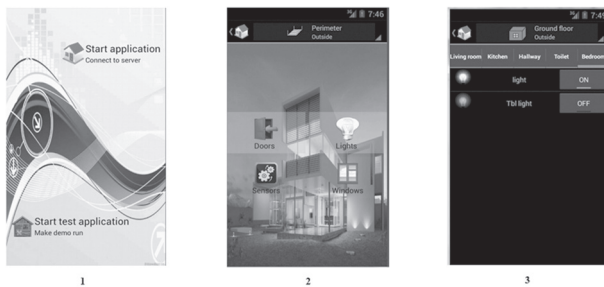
Start application
Connect to server

Start test application
Make demo run

1

7:46
Perimeter
Outside

Doors
Lights
Sensors
Windows

2

7:4
Ground floor
Outside

Living room Kitchen Hallway Toilet Bedroom

light ON

Tbl light OFF

3